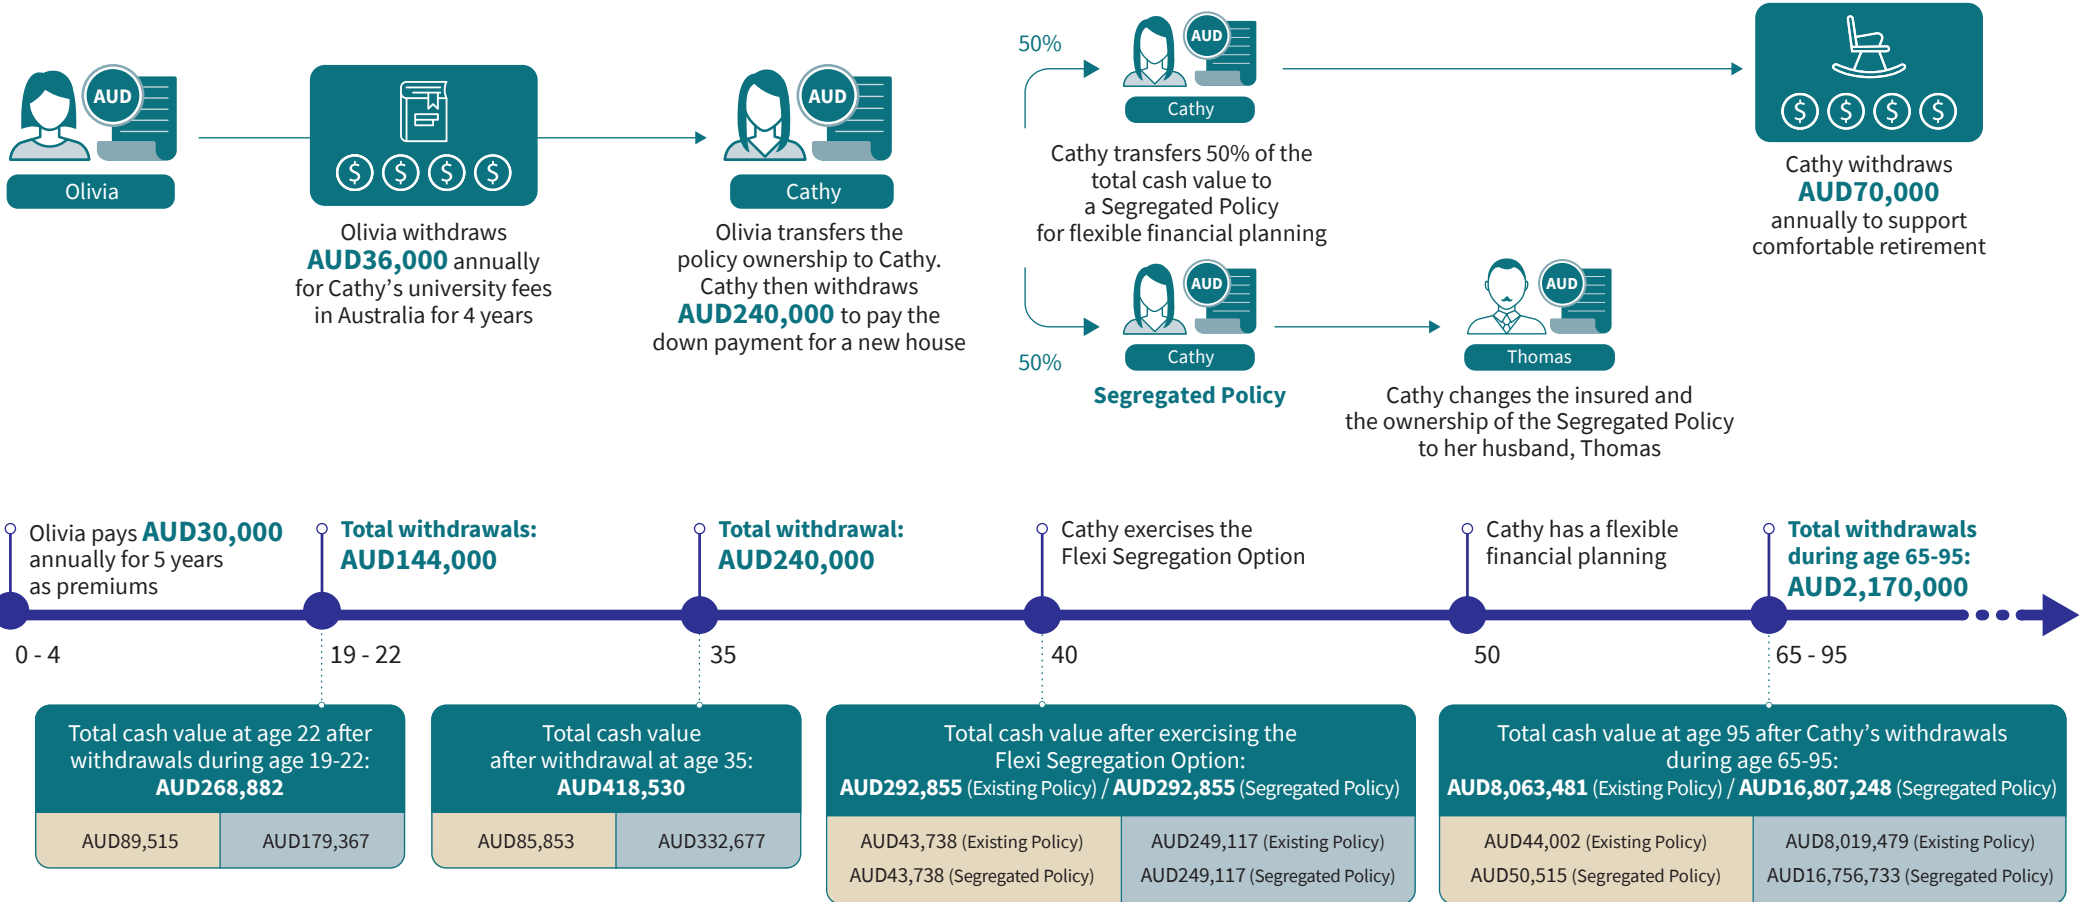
AUD
Olivia

Olivia withdraws AUD36,000 annually for Cathy's university fees in Australia for 4 years

AUD
Cathy

Olivia transfers the policy ownership to Cathy. Cathy then withdraws AUD240,000 to pay the down payment for a new house

50%
AUD
Cathy

Cathy transfers 50% of the total cash value to a Segregated Policy for flexible financial planning

AUD
Cathy
50%
Segregated Policy

AUD
Thomas

Cathy changes the insured and the ownership of the Segregated Policy to her husband, Thomas

Cathy withdraws AUD70,000 annually to support comfortable retirement

Olivia pays AUD30,000 annually for 5 years as premiums

Total withdrawals: AUD144,000

Total withdrawal: AUD240,000

Cathy exercises the Flexi Segregation Option

Cathy has a flexible financial planning

Total withdrawals during age 65-95: AUD2,170,000

0 - 4
19 - 22
35
40
50
65 - 95

Total cash value at age 22 after withdrawals during age 19-22: AUD268,882

| AUD89,515 | AUD179,367 |
|---|---|

Total cash value after withdrawal at age 35: AUD418,530

| AUD85,853 | AUD332,677 |
|---|---|

Total cash value after exercising the Flexi Segregation Option: AUD292,855 (Existing Policy) / AUD292,855 (Segregated Policy)

| AUD43,738 (Existing Policy) AUD43,738 (Segregated Policy) | AUD249,117 (Existing Policy) AUD249,117 (Segregated Policy) |
|---|---|

Total cash value at age 95 after Cathy's withdrawals during age 65-95: AUD8,063,481 (Existing Policy) / AUD16,807,248 (Segregated Policy)

| AUD44,002 (Existing Policy) AUD50,515 (Segregated Policy) | AUD8,019,479 (Existing Policy) AUD16,756,733 (Segregated Policy) |
|---|---|